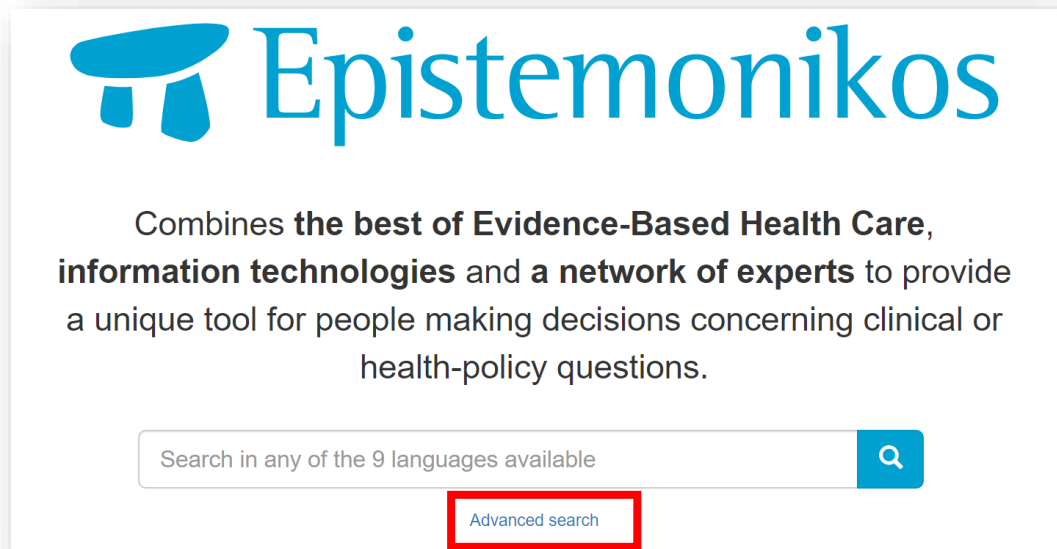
Epistemonikos

Combines **the best of Evidence-Based Health Care**, **information technologies** and **a network of experts** to provide a unique tool for people making decisions concerning clinical or health-policy questions.

Search in any of the 9 languages available

Advanced search